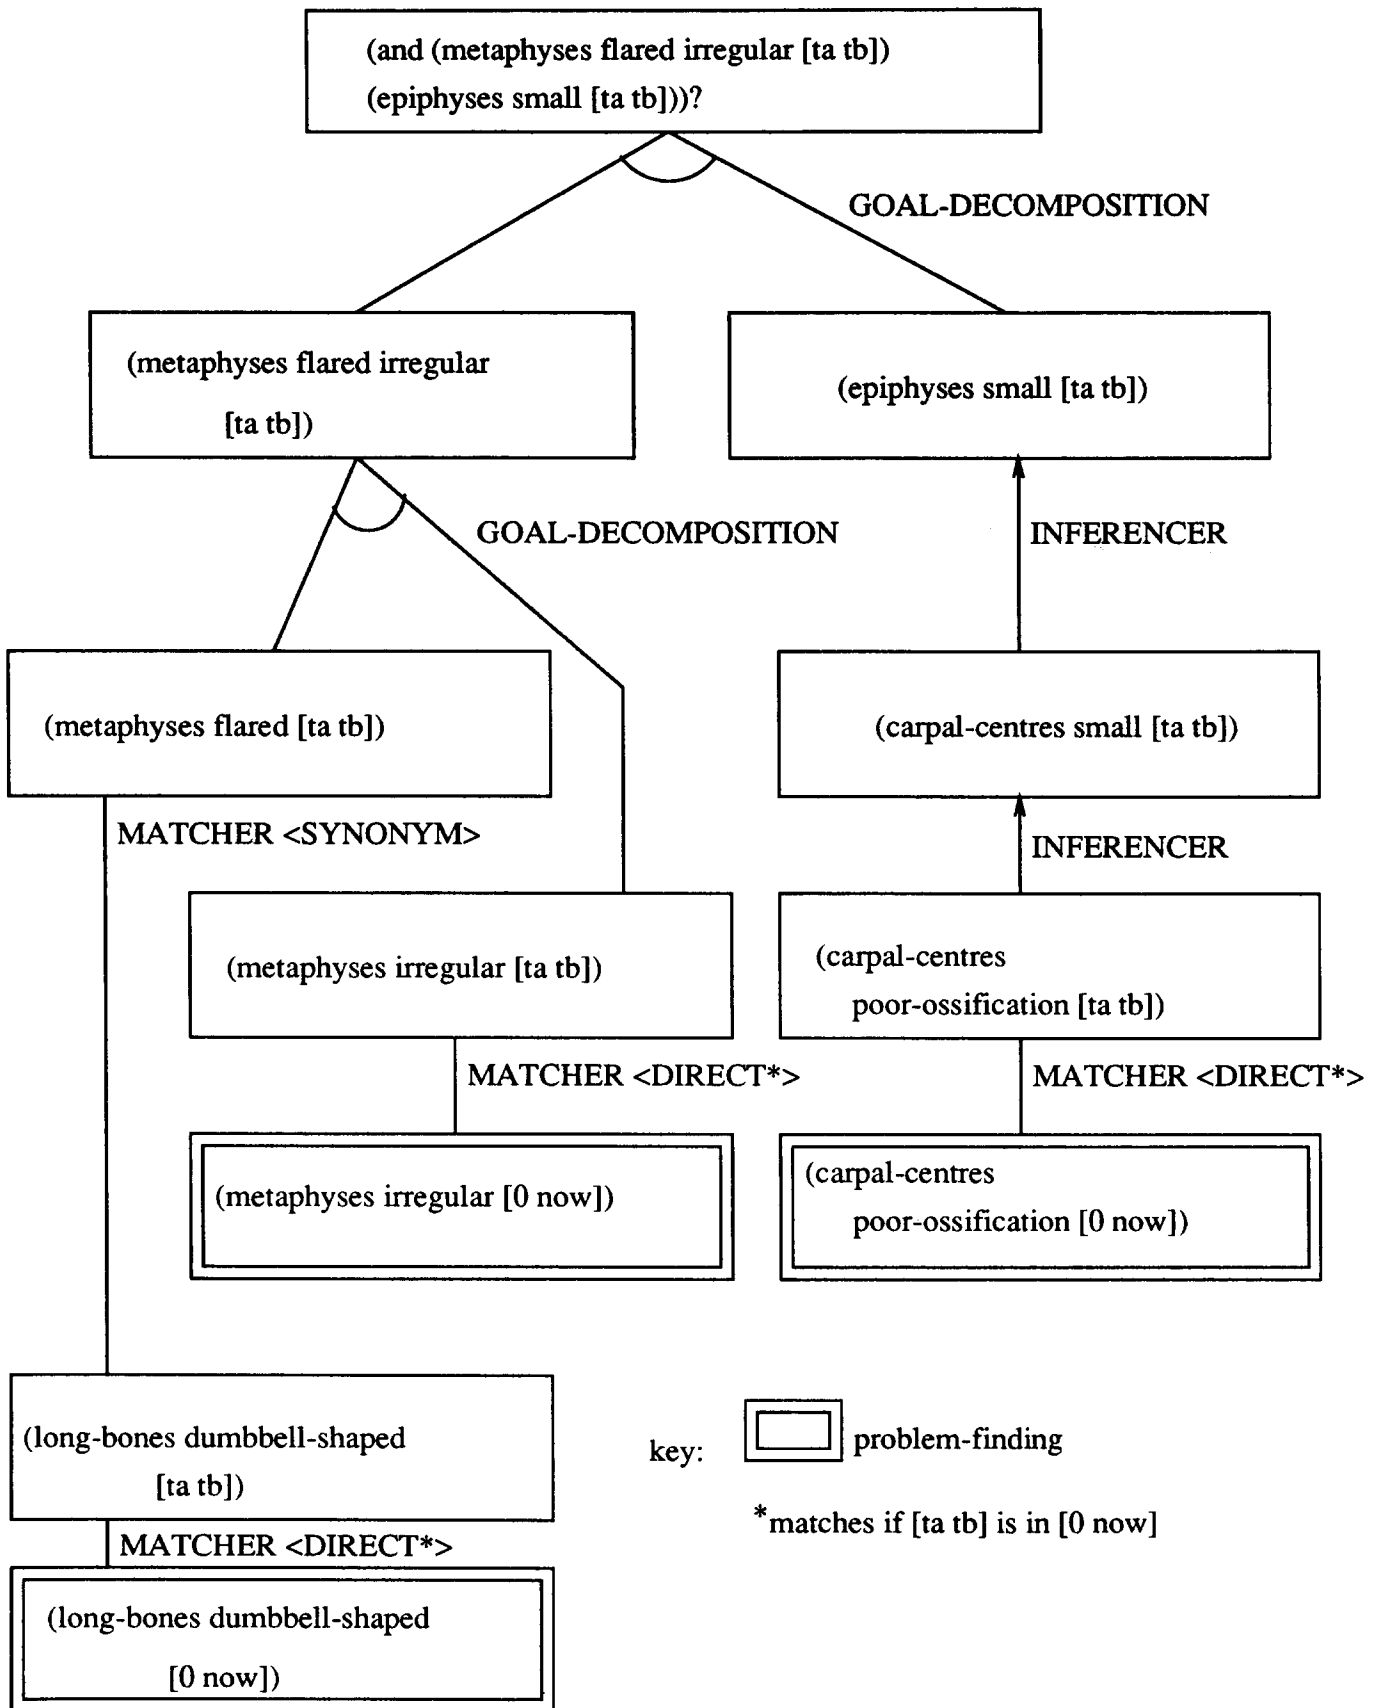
(and (metaphyses flared irregular [ta tb])
(epiphyses small [ta tb]))?

GOAL-DECOMPOSITION

(metaphyses flared irregular [ta tb])

(epiphyses small [ta tb])

GOAL-DECOMPOSITION

INFERENCER

(metaphyses flared [ta tb])

(carpal-centres small [ta tb])

MATCHER <SYNONYM>

INFERENCER

(metaphyses irregular [ta tb])

(carpal-centres poor-ossification [ta tb])

MATCHER <DIRECT*>

MATCHER <DIRECT*>

(metaphyses irregular [0 now])

(carpal-centres poor-ossification [0 now])

(long-bones dumbbell-shaped [ta tb])

key: problem-finding

*matches if [ta tb] is in [0 now]

MATCHER <DIRECT*>

(long-bones dumbbell-shaped [0 now])